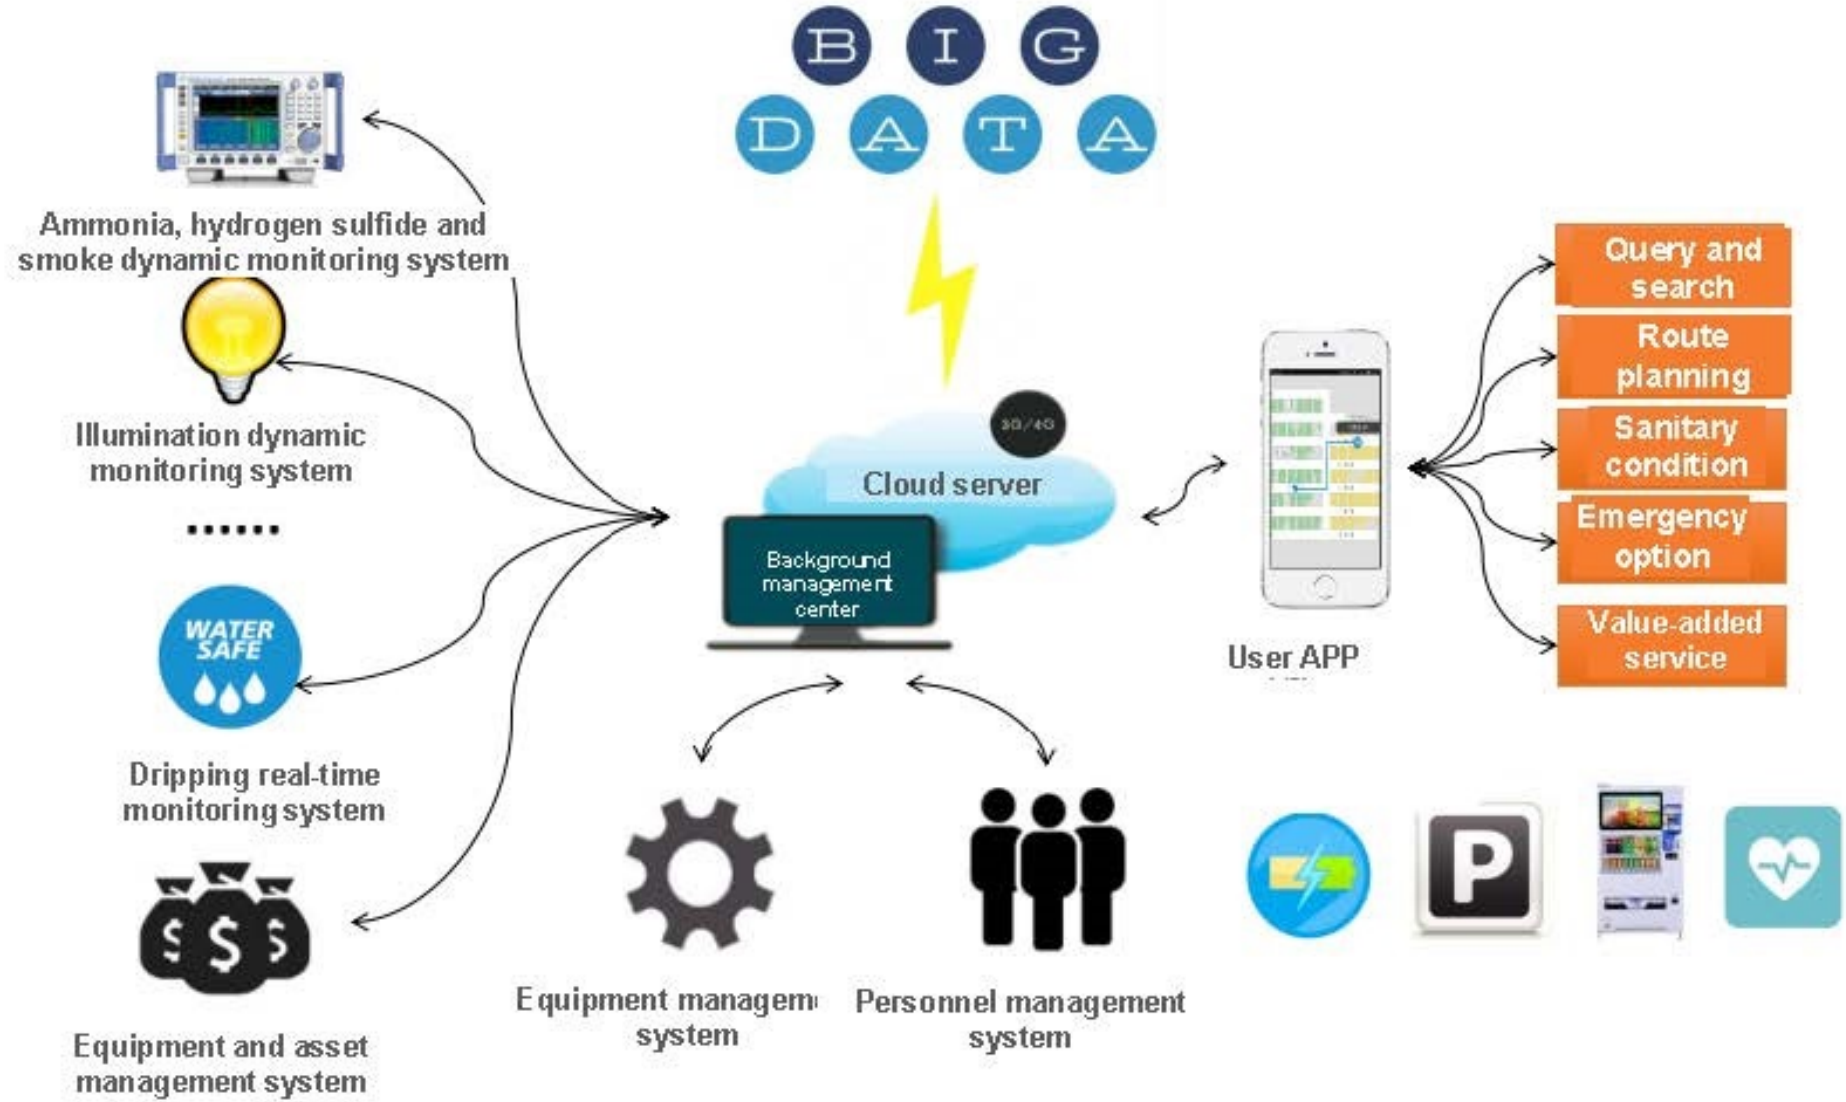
BIG
DATA

Ammonia, hydrogen sulfide and smoke dynamic monitoring system

Illumination dynamic monitoring system

......

WATER SAFE

Dripping real-time monitoring system

Equipment and asset management system

3G/4G

Cloud server

Background management center

Equipment managem system

Personnel management system

User APP

Query and search

Route planning

Sanitary condition

Emergency option

Value-added service

P